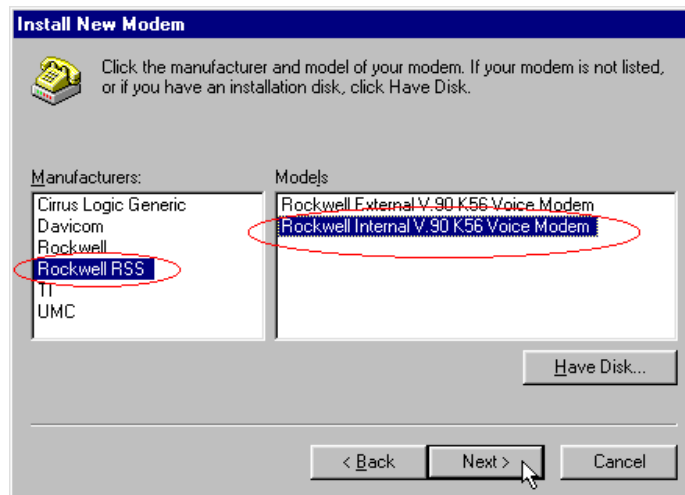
Install New Modem

Click the manufacturer and model of your modem. If your modem is not listed, or if you have an installation disk, click Have Disk.

Manufacturers:
Cirrus Logic Generic
Davicom
Rockwell
Rockwell RSS
TI
UMC

Models
Rockwell External V.90 K56 Voice Modem
Rockwell Internal V.90 K56 Voice Modem

Have Disk...

< Back
Next >
Cancel